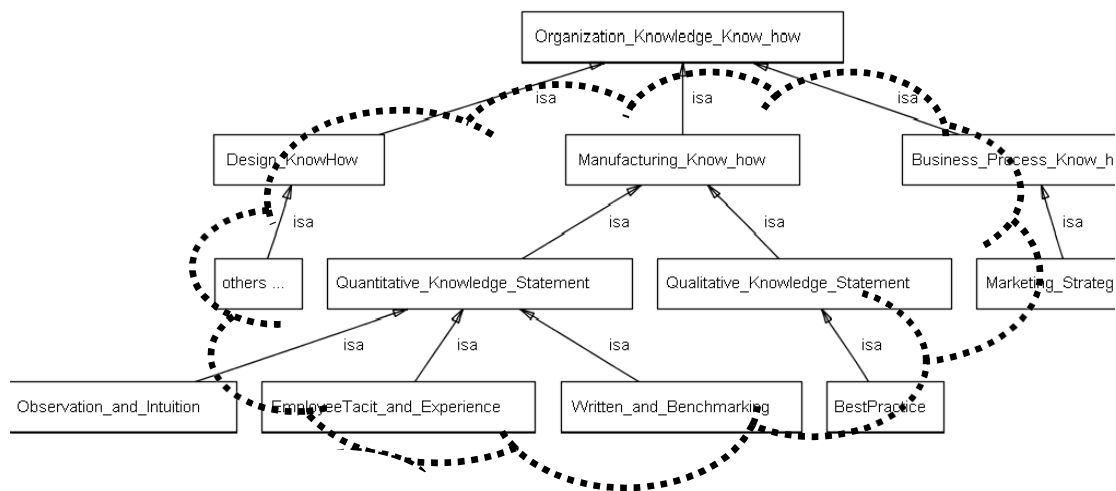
Organization_Knowledge_Know_how

isa

isa

isa

Design_KnowHow

Manufacturing_Know_how

Business_Process_Know_h

isa

isa

isa

isa

others ...

Quantitative_Knowledge_Statement

Qualitative_Knowledge_Statement

Marketing_Strateg

isa

isa

isa

isa

Observation_and_Intuition

EmployeeTacit_and_Experience

Written_and_Benchmarking

BestPractice